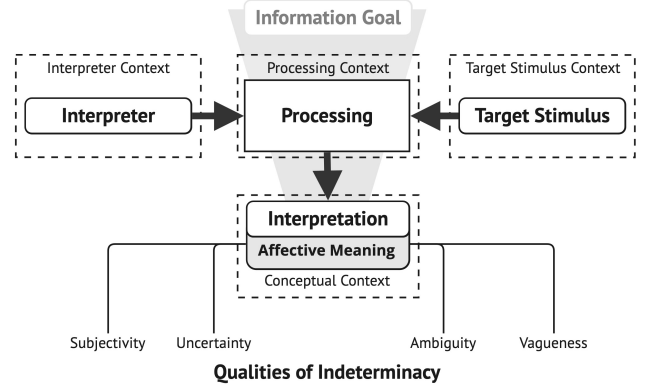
Information Goal

Interpreter Context

Interpreter

Processing Context

Processing

Target Stimulus Context

Target Stimulus

Interpretation

Affective Meaning

Conceptual Context

Subjectivity

Uncertainty

Ambiguity

Vagueness

Qualities of Indeterminacy